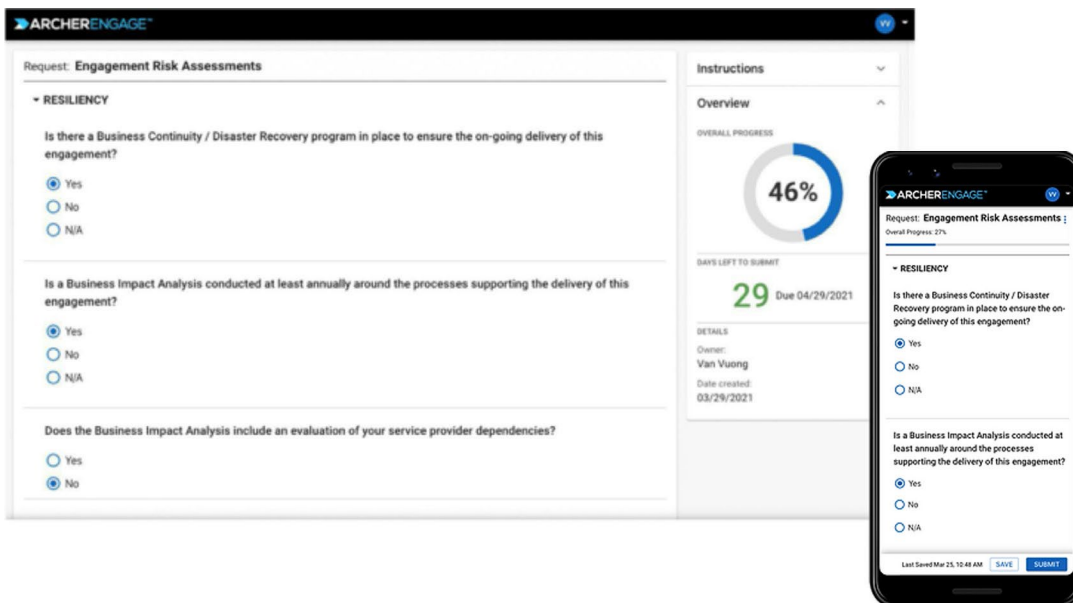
ARCHERENGAGE™

VV

Request: Engagement Risk Assessments

▾ RESILIENCY

Is there a Business Continuity / Disaster Recovery program in place to ensure the on-going delivery of this engagement?

Yes

No

N/A

Is a Business Impact Analysis conducted at least annually around the processes supporting the delivery of this engagement?

Yes

No

N/A

Does the Business Impact Analysis include an evaluation of your service provider dependencies?

Yes

No

Instructions

Overview

OVERALL PROGRESS

46%

DAYS LEFT TO SUBMIT

29 Due 04/29/2021

DETAILS

Owner:

Van Vuong

Date created:

03/29/2021

ARCHERENGAGE™

VV

Request: Engagement Risk Assessments

Overall Progress: 27%

▾ RESILIENCY

Is there a Business Continuity / Disaster Recovery program in place to ensure the on-going delivery of this engagement?

Yes

No

N/A

Is a Business Impact Analysis conducted at least annually around the processes supporting the delivery of this engagement?

Yes

No

N/A

Last Saved Mar 25, 10:48 AM SAVE SUBMIT